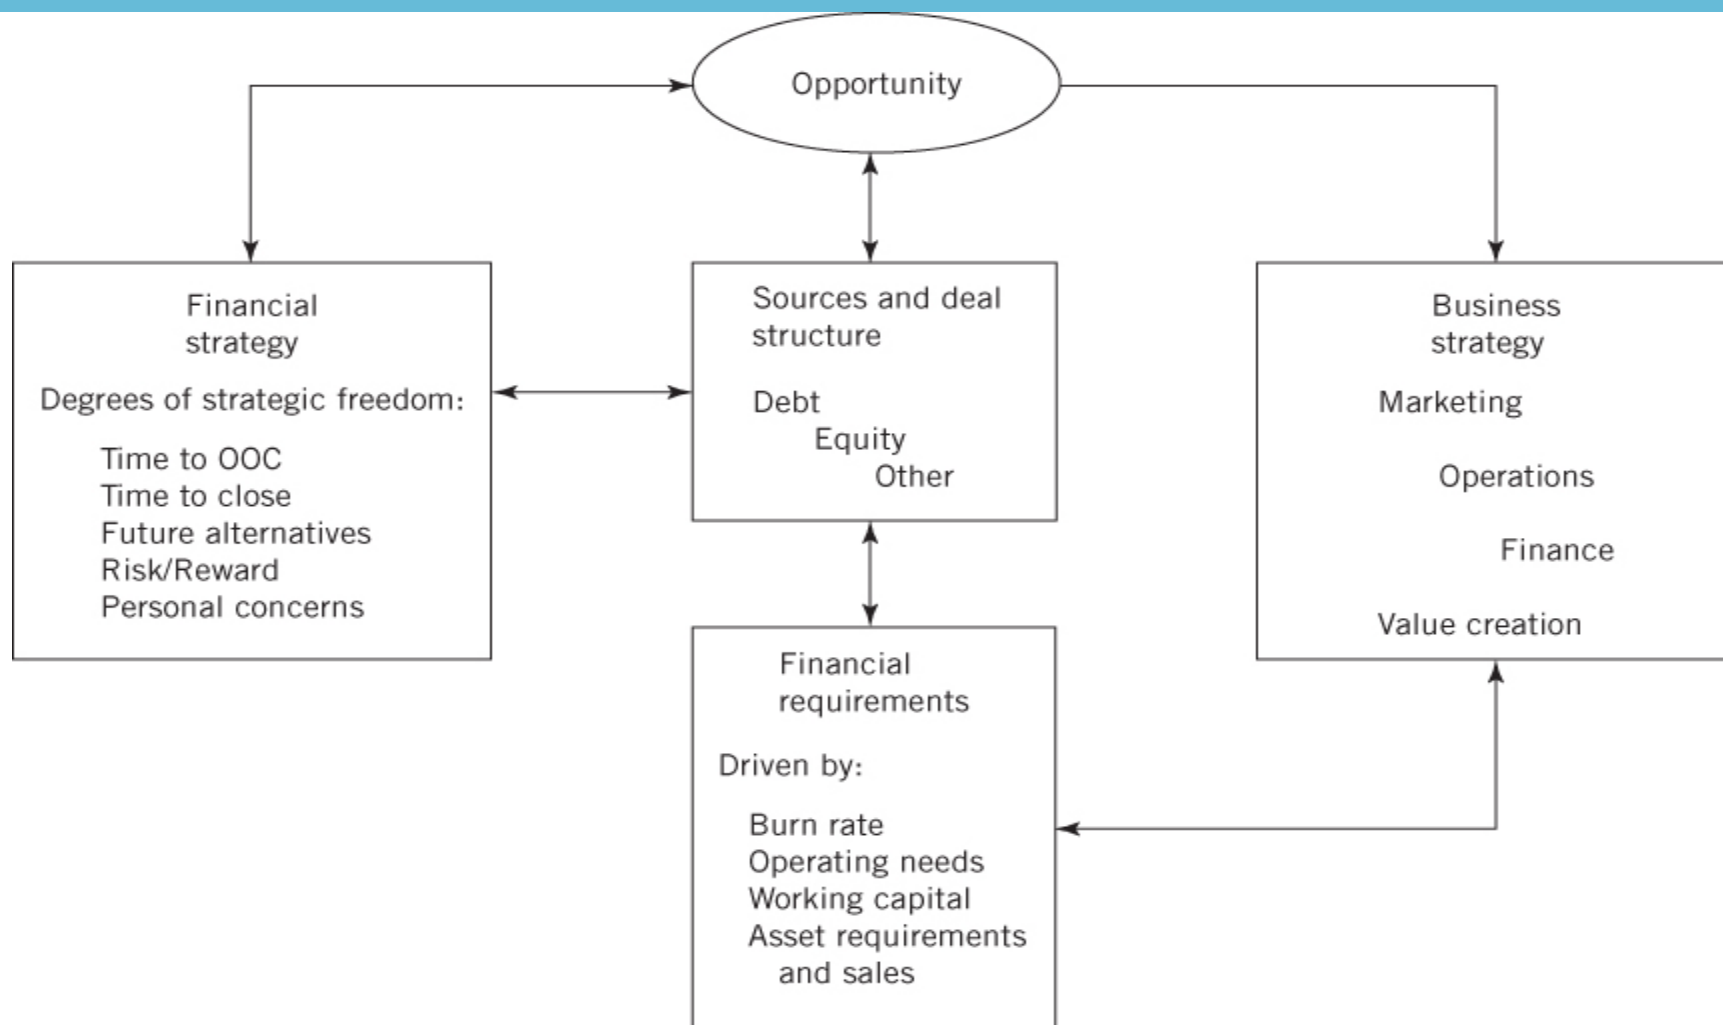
Opportunity

Financial strategy

Degrees of strategic freedom:

Time to OOC
Time to close
Future alternatives
Risk/Reward
Personal concerns

Sources and deal structure

Debt
Equity
Other

Business strategy

Marketing

Operations

Finance

Value creation

Financial requirements

Driven by:

Burn rate
Operating needs
Working capital
Asset requirements and sales